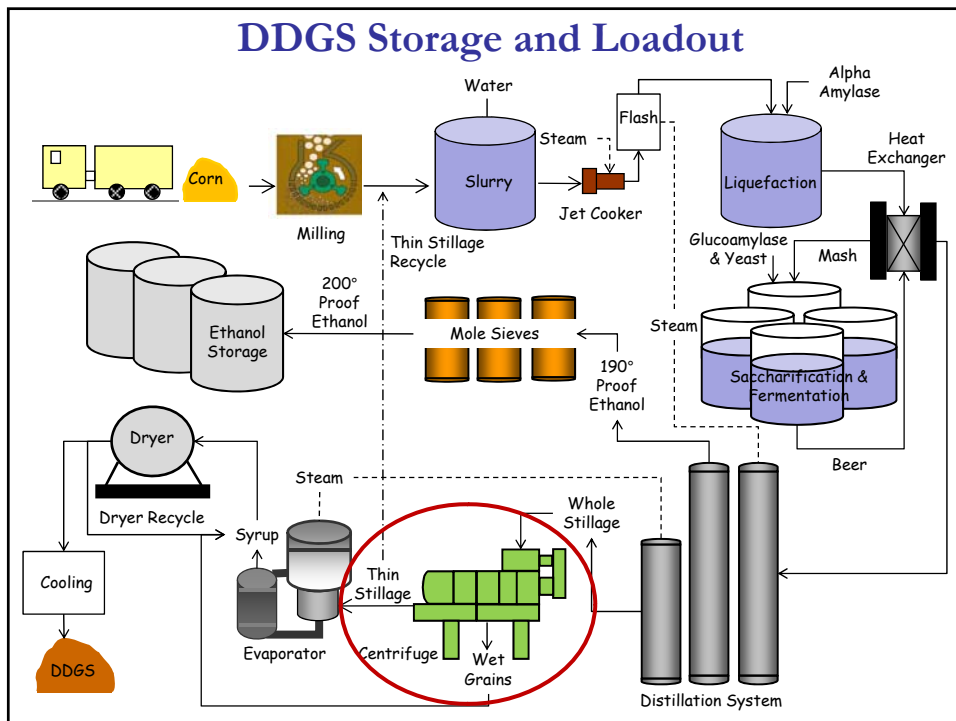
DDGS Storage and Loadout

Corn

Milling

Water

Slurry

Steam

Jet Cooker

Flash

Alpha Amylase

Liquefaction

Heat Exchanger

Thin Stillage Recycle

Glucoamylase & Yeast

Mash

200° Proof Ethanol

Ethanol Storage

Mole Sieves

Steam

Saccharification & Fermentation

190° Proof Ethanol

Beer

Dryer

Dryer Recycle

Steam

Syrup

Whole Stillage

Thin Stillage

Cooling

DDGS

Evaporator

Centrifuge

Wet Grains

Distillation System